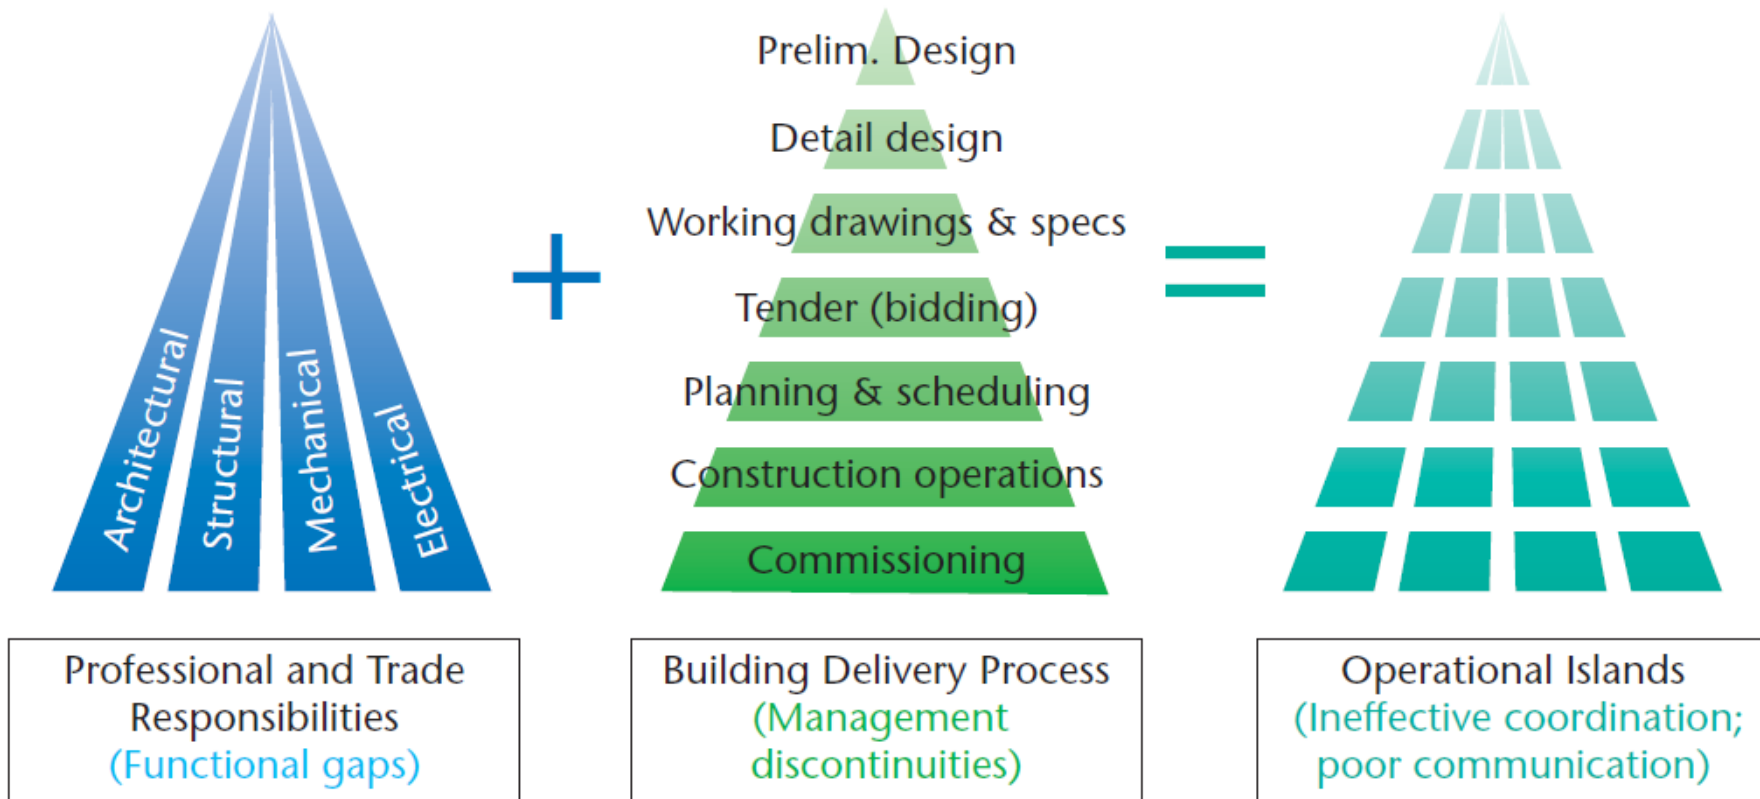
Architectural
Structural
Mechanical
Electrical

+

Prelim. Design
Detail design
Working drawings & specs
Tender (bidding)
Planning & scheduling
Construction operations
Commissioning

=

Professional and Trade Responsibilities
(Functional gaps)

Building Delivery Process
(Management discontinuities)

Operational Islands
(Ineffective coordination; poor communication)